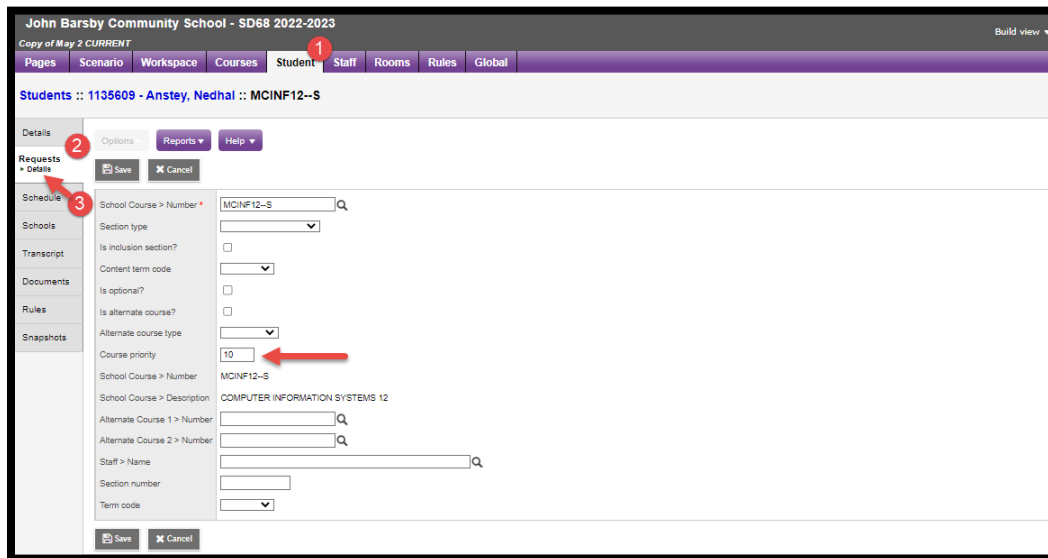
John Barsby Community School - SD68 2022-2023
Copy of May 2 CURRENT
Build view

Pages Scenario Workspace Courses Student Staff Rooms Rules Global

1

Students :: 1135609 - Anstey, Nedhal :: MCINF12--S

Details
Requests
▸ Details
Schedule
Schools
Transcript
Documents
Rules
Snapshots

2
3

Options Reports ▾ Help ▾

Save Cancel

School Course > Number * MCINF12--S
Section type
Is inclusion section?
Content term code
Is optional?
Is alternate course?
Alternate course type
Course priority 10
School Course > Number MCINF12--S
School Course > Description COMPUTER INFORMATION SYSTEMS 12
Alternate Course 1 > Number
Alternate Course 2 > Number
Staff > Name
Section number
Term code

Save Cancel